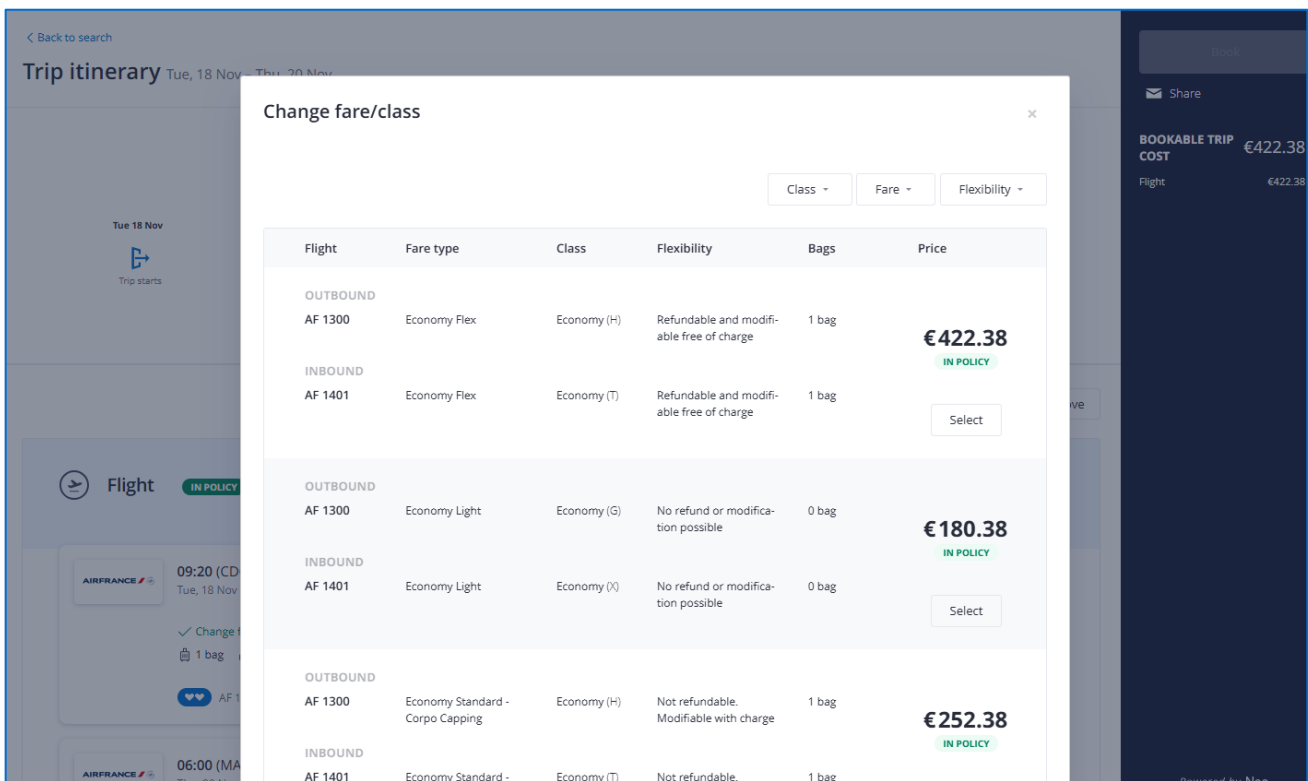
< Back to search

Trip itinerary Tue, 18 Nov - Thu, 20 Nov

Tue 18 Nov

Trip starts

Flight IN POLICY

AIRFRANCE

09:20 (CD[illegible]
Tue, 18 Nov

✓ Change f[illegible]
1 bag

AF 1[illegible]

AIRFRANCE

06:00 (MA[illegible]

Book

Share

BOOKABLE TRIP COST €422.38

Flight €422.38

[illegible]ve

Powered by Neo

Change fare/class

×

Class ▾ Fare ▾ Flexibility ▾

| Flight | Fare type | Class | Flexibility | Bags | Price |
|---|---|---|---|---|---|
| OUTBOUND AF 1300 | Economy Flex | Economy (H) | Refundable and modifiable free of charge | 1 bag | €422.38 IN POLICY Select |
| INBOUND AF 1401 | Economy Flex | Economy (T) | Refundable and modifiable free of charge | 1 bag | |
| OUTBOUND AF 1300 | Economy Light | Economy (G) | No refund or modification possible | 0 bag | €180.38 IN POLICY Select |
| INBOUND AF 1401 | Economy Light | Economy (X) | No refund or modification possible | 0 bag | |
| OUTBOUND AF 1300 | Economy Standard - Corpo Capping | Economy (H) | Not refundable. Modifiable with charge | 1 bag | €252.38 IN POLICY |
| INBOUND AF 1401 | Economy Standard - | Economy (T) | Not refundable. | 1 bag | |